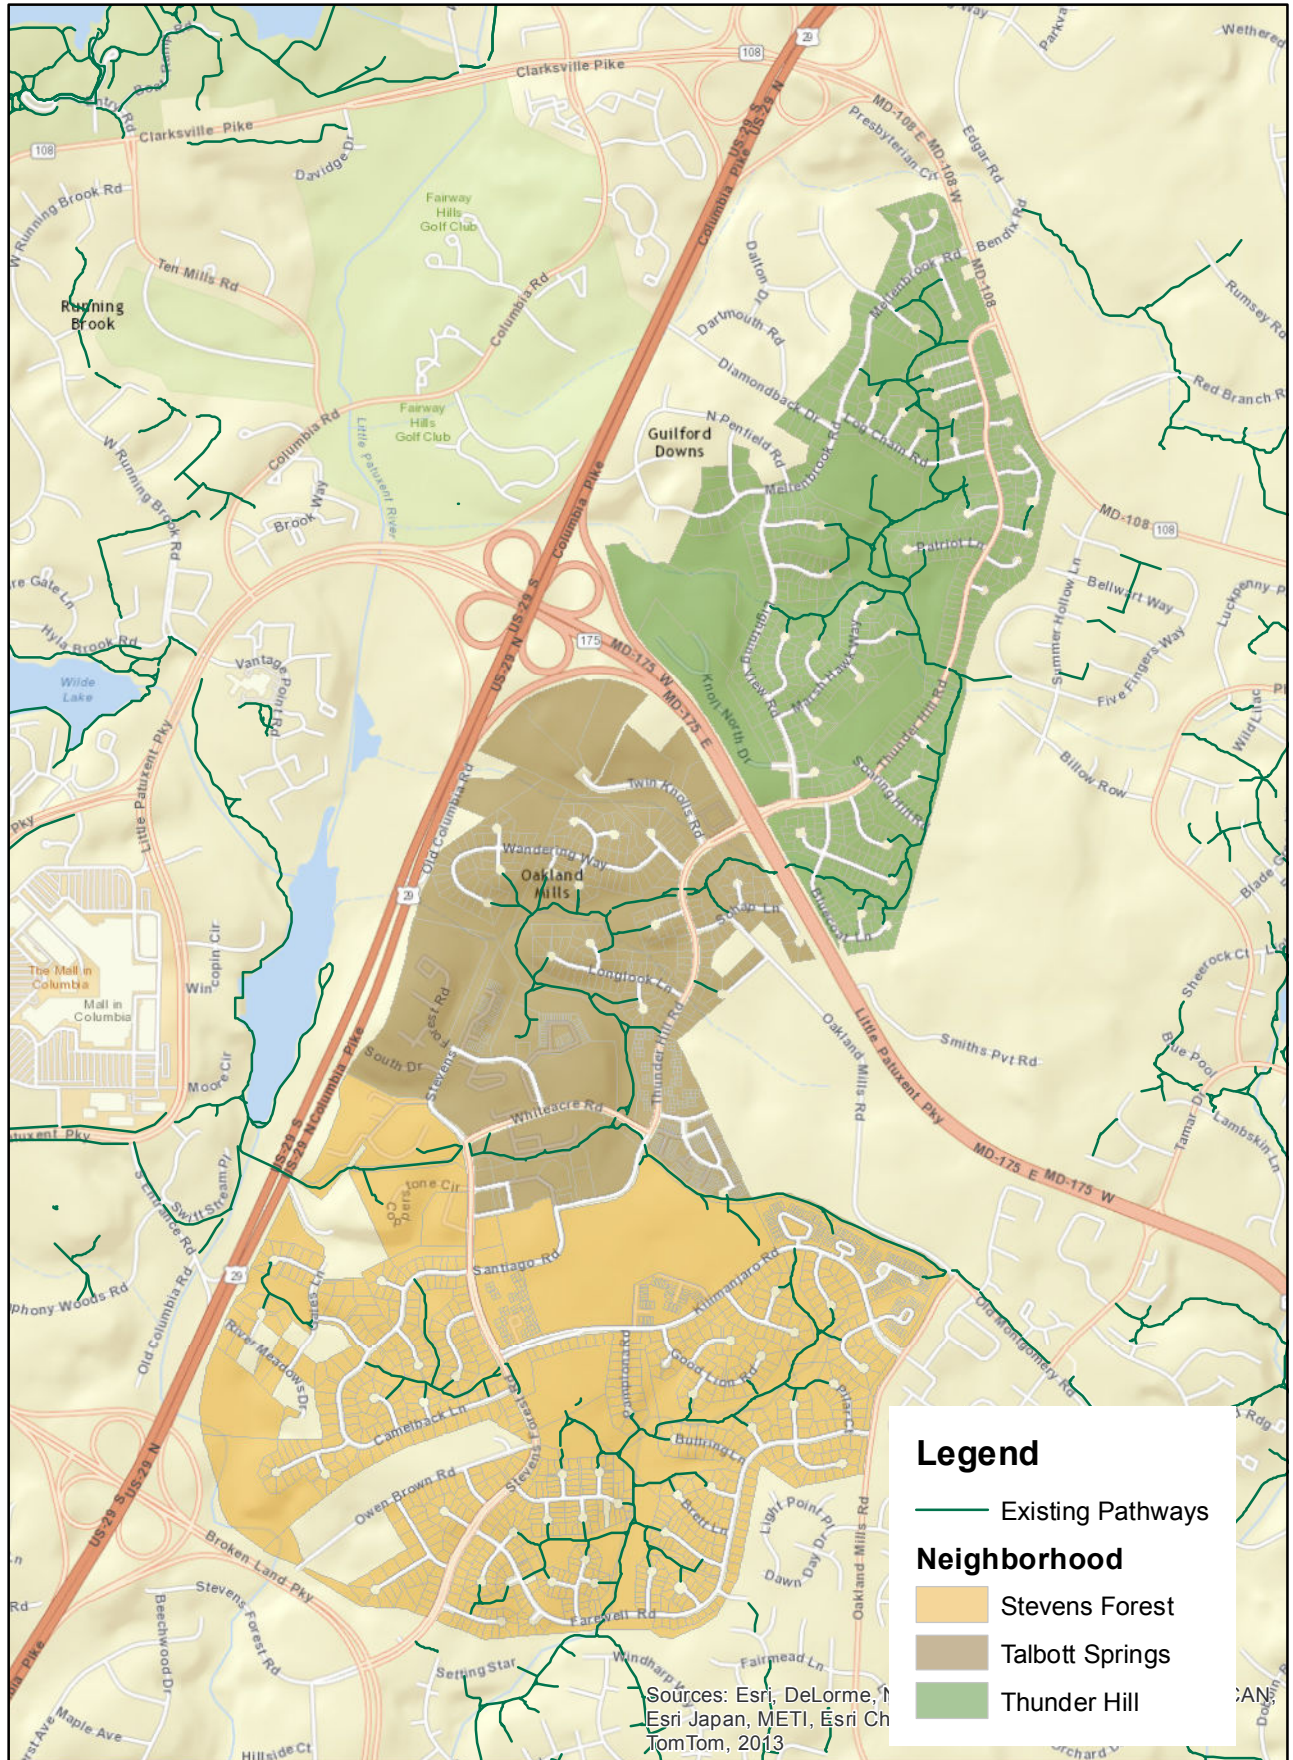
Clarksville Pike
108
29
Clarksville Pike
108
Davidge Dr
W Running Brook Rd
Ten Mills Rd
Running Brook
Fairway Hills Golf Club
Columbia Rd
Fairway Hills Golf Club
Little Patuxent River
Columbia Rd
Brook Way
W Running Brook Rd
Columbia Pike
US-29 N
US-29 N
MD-108 E
MD-108 W
Presbyterian Ct
Edgar Rd
Bendix Rd
Dalton Dr
Dartmouth Rd
Diamondback Dr
N Penfield Rd
Guilford Downs
Meltenbrook Rd
MD-108
Rumsey Rd
Red Branch Rd
MD-108
108
Patriot Ln
Bellwart Way
Summer Hollow Ln
Five Fingers Way
Luckpenny Pl
Columbia Pike
US-29 S
US-29 N
175
MD-175 W
MD-175 E
Knoll North Dr
Thunder Hill Rd
Soaring Hill Rd
Billow Row
Wild Lilac
Hyla Brook Rd
Wilde Lake
Vantage Point Rd
Little Patuxent Pky
Old Columbia Rd
Twin Knolls Rd
Wandering Way
Oakland Mills
Swap Ln
Longlook Ln
29
The Mall in Columbia
Mall in Columbia
Win
Moore Cir
Forest Rd
Stevens
South Dr
Whiteacre Rd
Thunder Hill Rd
Oakland Mills Rd
Little Patuxent Pky
Smiths Pvt Rd
MD-175 E
MD-175 W
Sheerock Ct
Blue Pool
Tamar Dr
Lambskin Ln
Blade Gr
Swift Stream Pl
S Entrance Rd
US-29 S
N Columbia Pike
29
Old Columbia Rd
Santiago Rd
Kilimanjaro Rd
Old Montgomery Rd
Good Lion Rd
River Meadows Dr
Camelback Ln
Stevens Forest Rd
Bunting Ln
Owen Brown Rd
Brett Ln
Light Point Pl
Dawn Day Dr
Oakland Mills Rd
US-29 S
Broken Land Pky
Stevens Forest Rd
Beechwood Dr
Farewell Rd
Setting Star
Windharp Way
Fairmead Ln
Maple Ave
Hillside Ct
Orchard
Legend
Existing Pathways
Neighborhood
Stevens Forest
Talbott Springs
Thunder Hill
Sources: Esri, DeLorme, N
Esri Japan, METI, Esri Ch
TomTom, 2013
CAN,